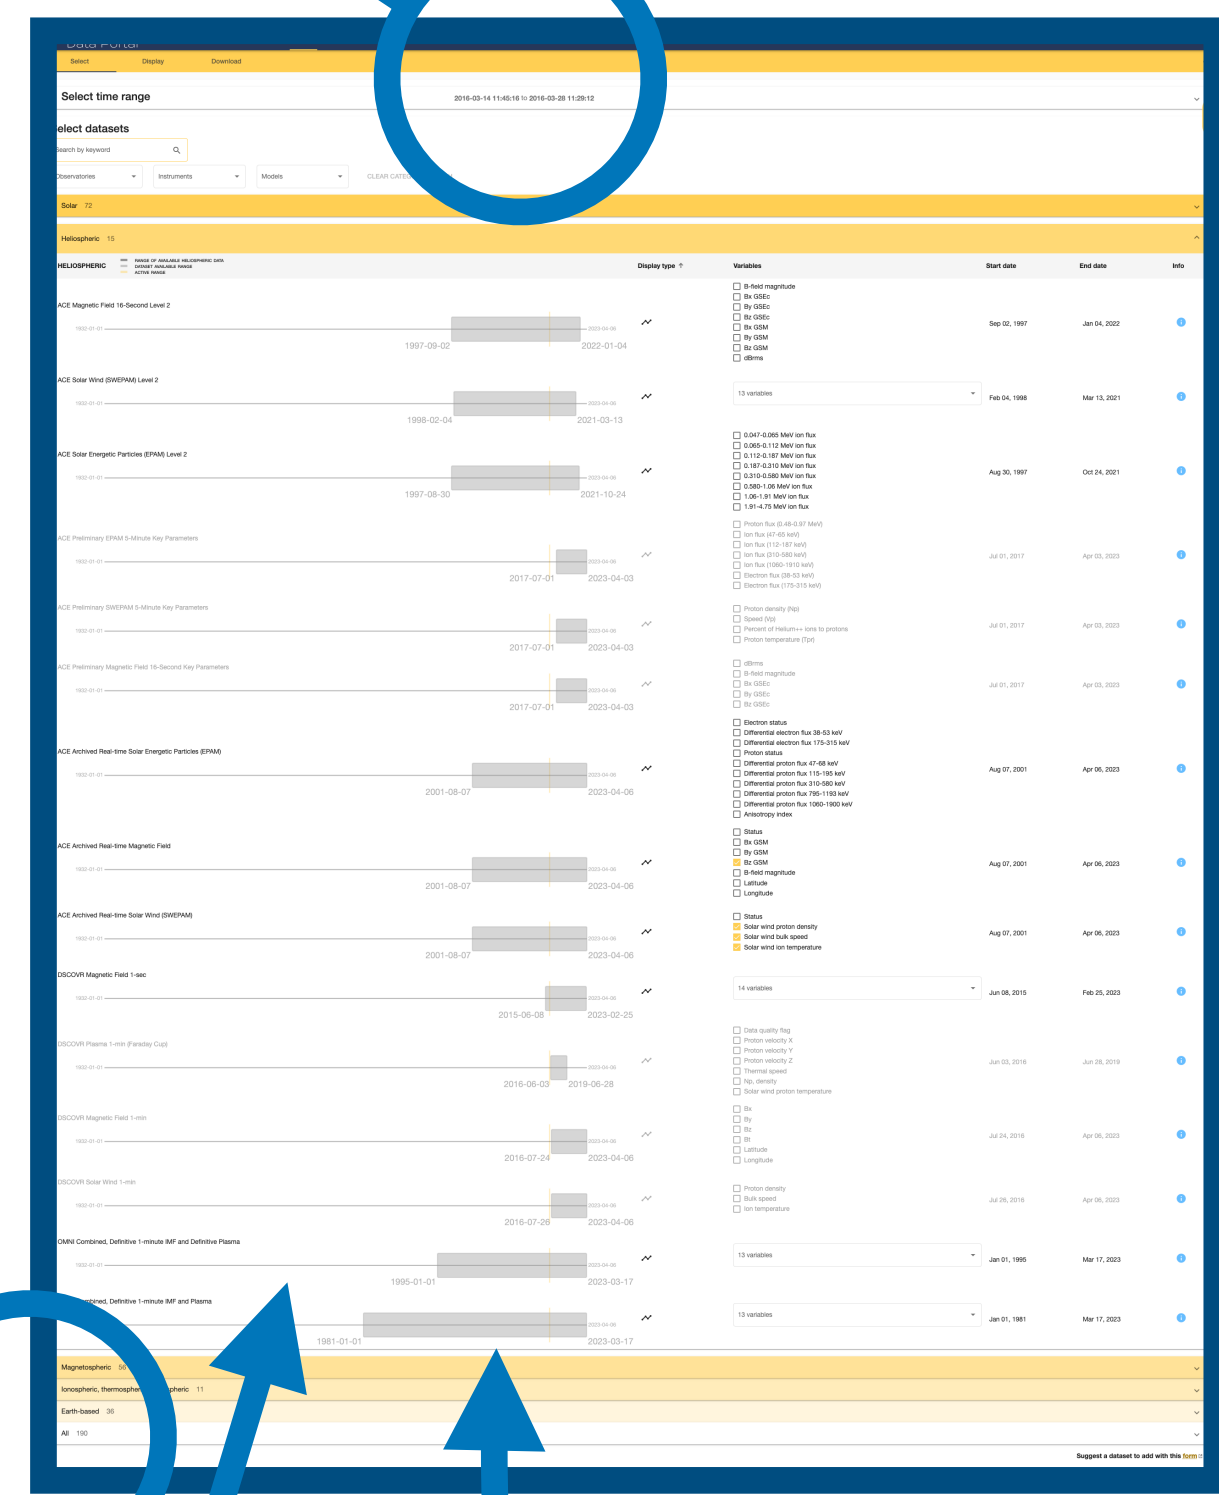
Data Portal

Select Display Download

Select time range 2016-03-14 11:45:16 to 2016-03-28 11:29:12

elect datasets

earch by keyword

Observatories Instruments Models CLEAR CATE

Solar 72

Heliospheric 15

HELIOSPHERIC RANGE OF AVAILABLE HELIOSPHERIC DATA DATASET AVAILABLE RANGE ACTIVE RANGE

Display type ↑ Variables Start date End date Info

ACE Magnetic Field 16-Second Level 2
1992-01-01 2023-04-06
1997-09-02 2022-01-04
B-field magnitude
Bx GSEc
By GSEc
Bz GSEc
Bx GSM
By GSM
Bz GSM
dBrms
Sep 02, 1997 Jan 04, 2022

ACE Solar Wind (SWEPAM) Level 2
1992-01-01 2023-04-06
1998-02-04 2021-03-13
13 variables
Feb 04, 1998 Mar 13, 2021

ACE Solar Energetic Particles (EPAM) Level 2
1992-01-01 2023-04-06
1997-08-30 2021-10-24
0.047-0.065 MeV ion flux
0.065-0.112 MeV ion flux
0.112-0.187 MeV ion flux
0.187-0.310 MeV ion flux
0.310-0.580 MeV ion flux
0.580-1.06 MeV ion flux
1.06-1.91 MeV ion flux
1.91-4.75 MeV ion flux
Aug 30, 1997 Oct 24, 2021

ACE Preliminary EPAM 5-Minute Key Parameters
1992-01-01 2023-04-06
2017-07-01 2023-04-03
Proton flux (0.48-0.97 MeV)
Ion flux (47-65 keV)
Ion flux (112-187 keV)
Ion flux (310-580 keV)
Ion flux (1060-1910 keV)
Electron flux (38-53 keV)
Electron flux (175-315 keV)
Jul 01, 2017 Apr 03, 2023

ACE Preliminary SWEPAM 5-Minute Key Parameters
1992-01-01 2023-04-06
2017-07-01 2023-04-03
Proton density (Np)
Speed (Vp)
Percent of Helium++ ions to protons
Proton temperature (Tpr)
Jul 01, 2017 Apr 03, 2023

ACE Preliminary Magnetic Field 16-Second Key Parameters
1992-01-01 2023-04-06
2017-07-01 2023-04-03
dBrms
B-field magnitude
Bx GSEc
By GSEc
Bz GSEc
Jul 01, 2017 Apr 03, 2023

ACE Archived Real-time Solar Energetic Particles (EPAM)
1992-01-01 2023-04-06
2001-08-07 2023-04-06
Electron status
Differential electron flux 38-53 keV
Differential electron flux 175-315 keV
Proton status
Differential proton flux 47-68 keV
Differential proton flux 115-195 keV
Differential proton flux 310-580 keV
Differential proton flux 795-1193 keV
Differential proton flux 1060-1900 keV
Anisotropy index
Aug 07, 2001 Apr 06, 2023

ACE Archived Real-time Magnetic Field
1992-01-01 2023-04-06
2001-08-07 2023-04-06
Status
Bx GSM
By GSM
Bz GSM
B-field magnitude
Latitude
Longitude
Aug 07, 2001 Apr 06, 2023

ACE Archived Real-time Solar Wind (SWEPAM)
1992-01-01 2023-04-06
2001-08-07 2023-04-06
Status
Solar wind proton density
Solar wind bulk speed
Solar wind ion temperature
Aug 07, 2001 Apr 06, 2023

DSCOVR Magnetic Field 1-sec
1992-01-01 2023-04-06
2015-06-08 2023-02-25
14 variables
Jun 08, 2015 Feb 25, 2023

DSCOVR Plasma 1-min (Faraday Cup)
1992-01-01 2023-04-06
2016-06-03 2019-06-28
Data quality flag
Proton velocity X
Proton velocity Y
Proton velocity Z
Thermal speed
Np, density
Solar wind proton temperature
Jun 03, 2016 Jun 28, 2019

DSCOVR Magnetic Field 1-min
1992-01-01 2023-04-06
2016-07-24 2023-04-06
Bx
By
Bz
Bt
Latitude
Longitude
Jul 24, 2016 Apr 06, 2023

DSCOVR Solar Wind 1-min
1992-01-01 2023-04-06
2016-07-26 2023-04-06
Proton density
Bulk speed
Ion temperature
Jul 26, 2016 Apr 06, 2023

OMNI Combined, Definitive 1-minute IMF and Definitive Plasma
1992-01-01 2023-04-06
1995-01-01 2023-03-17
13 variables
Jan 01, 1995 Mar 17, 2023

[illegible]bined, Definitive 1-minute IMF and Plasma
2023-04-06
1981-01-01 2023-03-17
13 variables
Jan 01, 1981 Mar 17, 2023

Magnetospheric 56

Ionospheric, thermospher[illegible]pheric 11

Earth-based 36

All 190

Suggest a dataset to add with this form